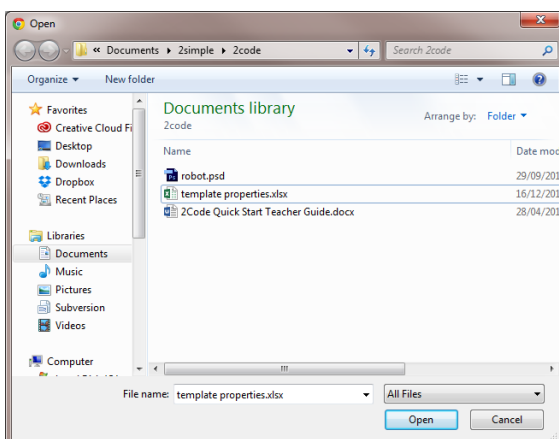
Open

« Documents ▸ 2simple ▸ 2code

Search 2code

Organize ▾ New folder

Favorites
Creative Cloud Fi
Desktop
Downloads
Dropbox
Recent Places

Libraries
Documents
Music
Pictures
Subversion
Videos

Computer

Documents library
2code

Arrange by: Folder ▾

Name
Date mod

robot.psd 29/09/201
template properties.xlsx 16/12/201
2Code Quick Start Teacher Guide.docx 28/04/201

File name: template properties.xlsx

All Files

Open Cancel